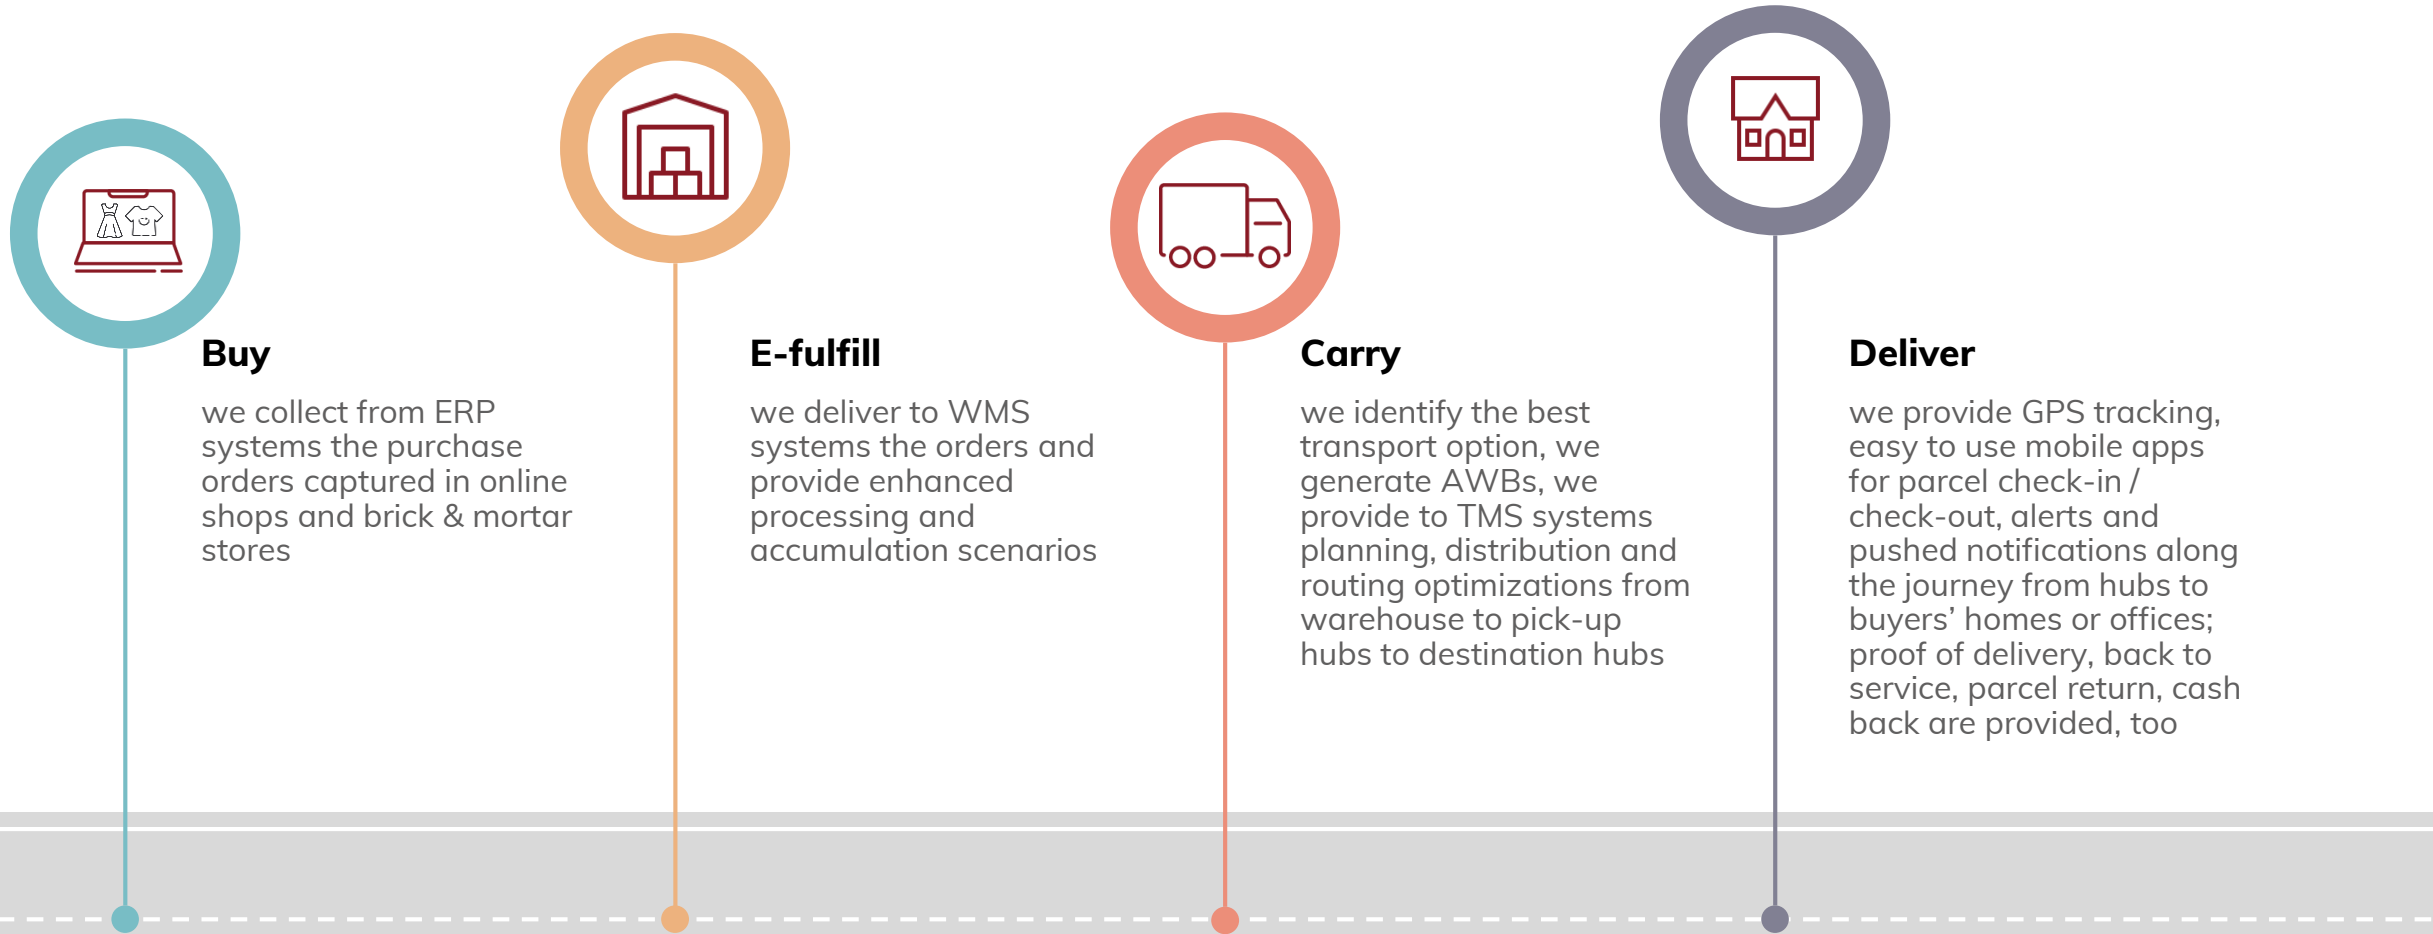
Buy

we collect from ERP systems the purchase orders captured in online shops and brick & mortar stores

E-fulfill

we deliver to WMS systems the orders and provide enhanced processing and accumulation scenarios

Carry

we identify the best transport option, we generate AWBs, we provide to TMS systems planning, distribution and routing optimizations from warehouse to pick-up hubs to destination hubs

Deliver

we provide GPS tracking, easy to use mobile apps for parcel check-in / check-out, alerts and pushed notifications along the journey from hubs to buyers' homes or offices; proof of delivery, back to service, parcel return, cash back are provided, too